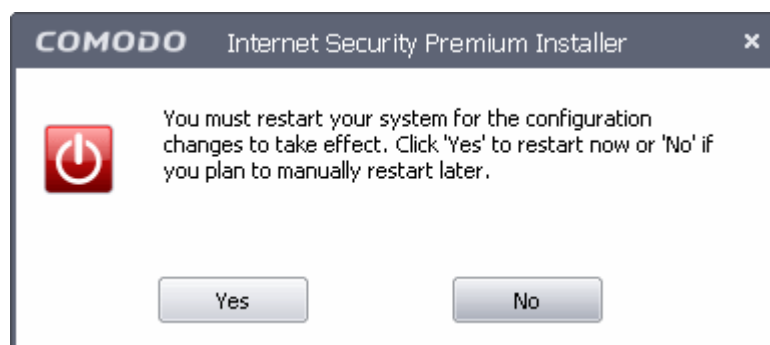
COMODO Internet Security Premium Installer ×

You must restart your system for the configuration changes to take effect. Click 'Yes' to restart now or 'No' if you plan to manually restart later.

Yes

No